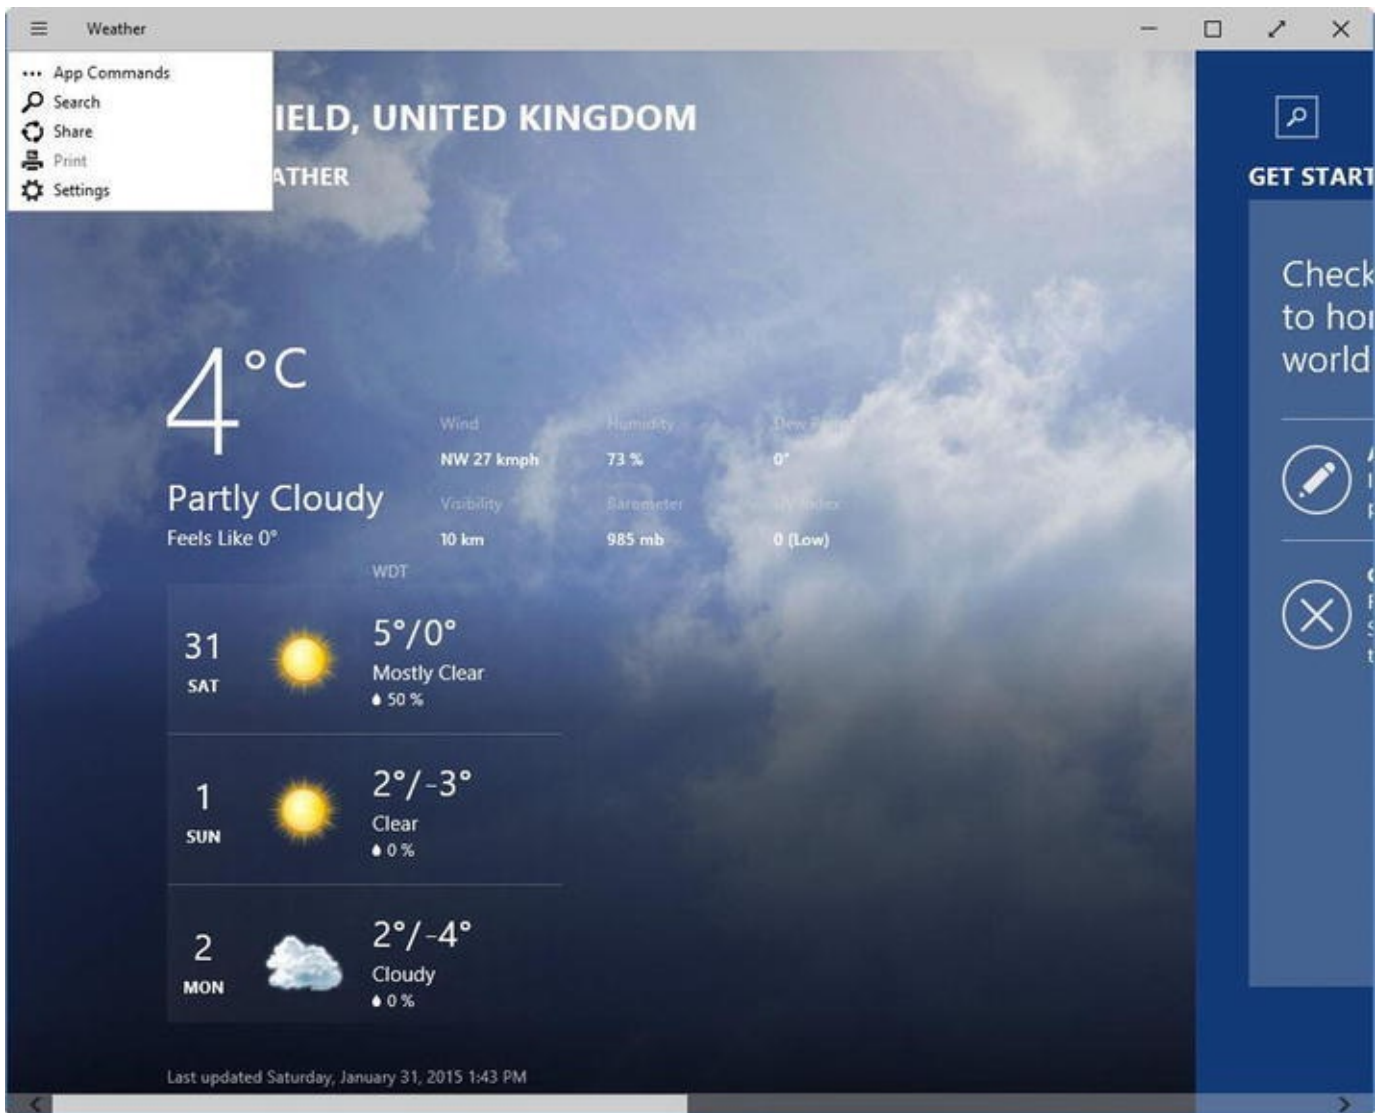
Weather

App Commands
Search
Share
Print
Settings

IELD, UNITED KINGDOM
ATHER

4°C
Partly Cloudy
Feels Like 0°

Wind
NW 27 kmph
Humidity
73 %
Dew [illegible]
0°
Visibility
10 km
Barometer
985 mb
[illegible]
0 (Low)

WDT

31
SAT
5°/0°
Mostly Clear
50 %

1
SUN
2°/-3°
Clear
0 %

2
MON
2°/-4°
Cloudy
0 %

Last updated Saturday, January 31, 2015 1:43 PM

GET START
Check
to ho
world